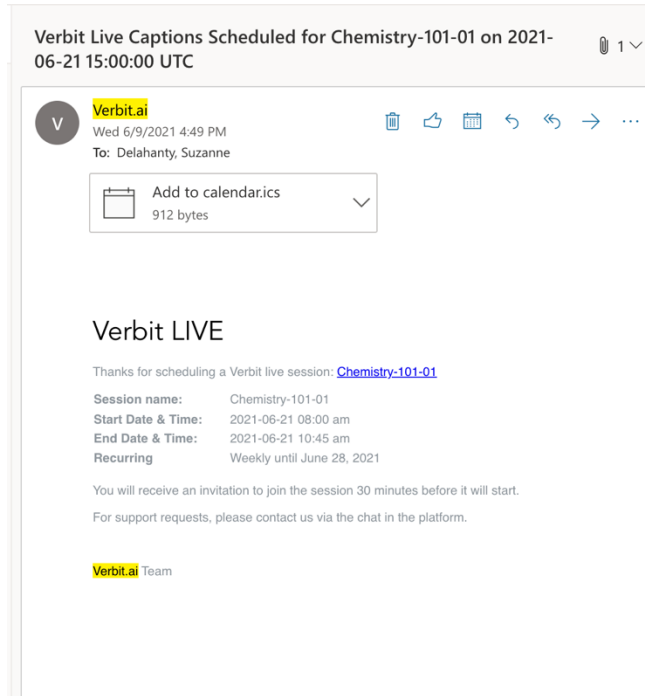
Verbit Live Captions Scheduled for Chemistry-101-01 on 2021-06-21 15:00:00 UTC

1

V

Verbit.ai
Wed 6/9/2021 4:49 PM
To: Delahanty, Suzanne

Add to calendar.ics
912 bytes

Verbit LIVE

Thanks for scheduling a Verbit live session: Chemistry-101-01

| | |
|---|---|
| Session name: | Chemistry-101-01 |
| Start Date & Time: | 2021-06-21 08:00 am |
| End Date & Time: | 2021-06-21 10:45 am |
| Recurring | Weekly until June 28, 2021 |

You will receive an invitation to join the session 30 minutes before it will start.

For support requests, please contact us via the chat in the platform.

Verbit.ai Team